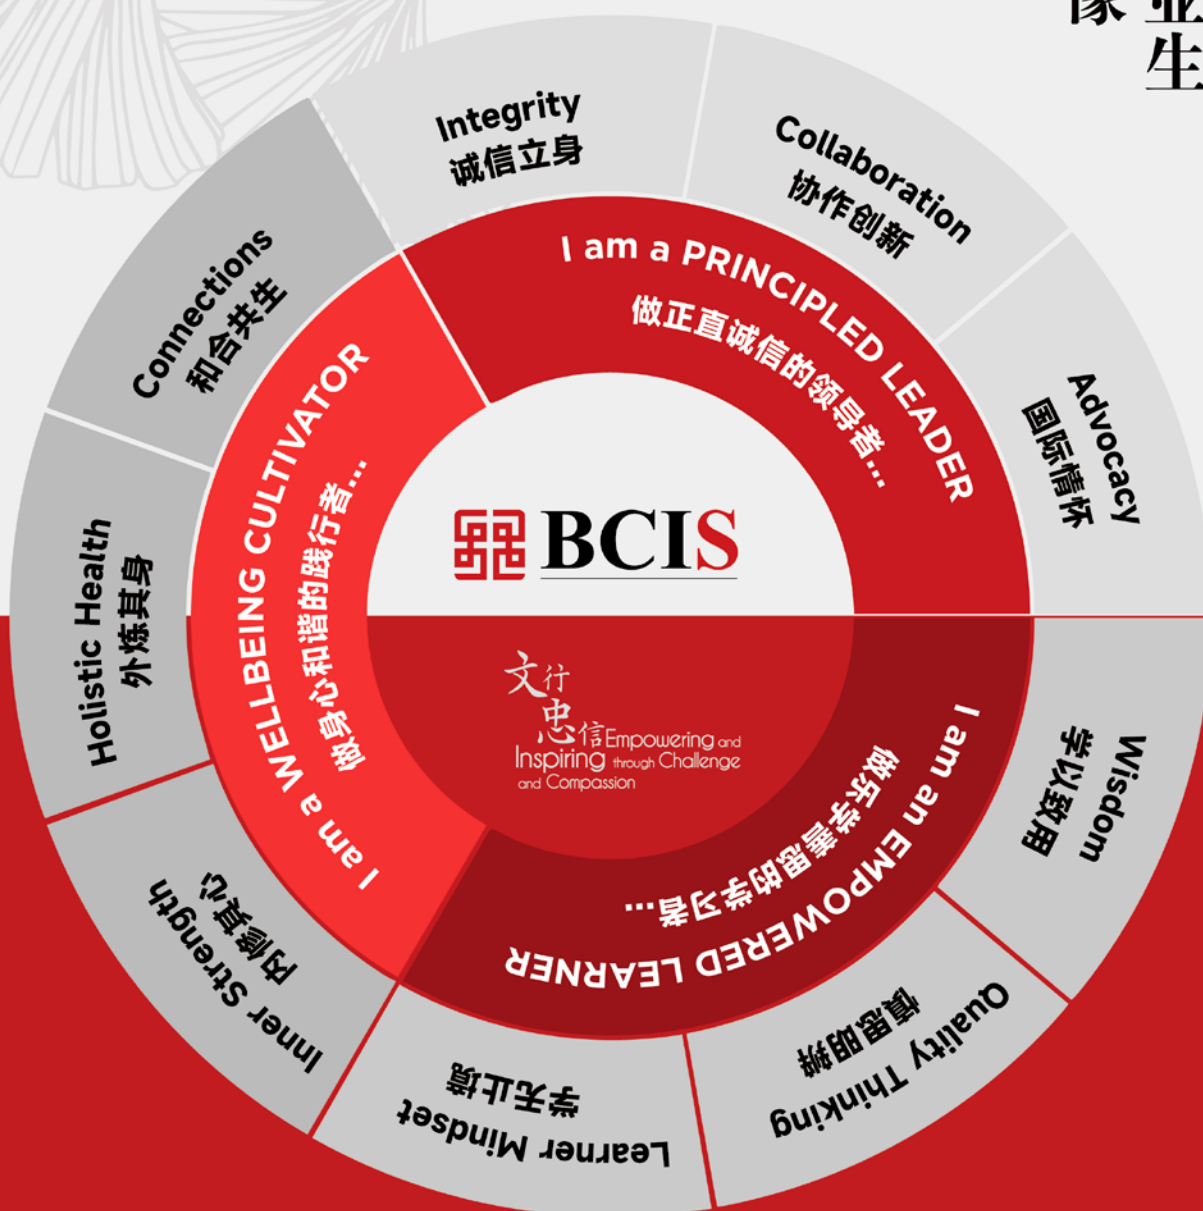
Integrity
诚信立身

Collaboration
协作创新

Advocacy
国际情怀

Wisdom
学以致用

Quality Thinking
慎思明辨

Learner Mindset
学无止境

Inner Strength
内修其心

Holistic Health
外炼其身

Connections
和合共生

I am a PRINCIPLED LEADER
做正直诚信的领导者…

I am an EMPOWERED LEARNER
做乐学善思的学习者…

I am a WELLBEING CULTIVATOR
做身心和谐的践行者…

BCIS

文行忠信 Empowering and Inspiring through Challenge and Compassion

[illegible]
生